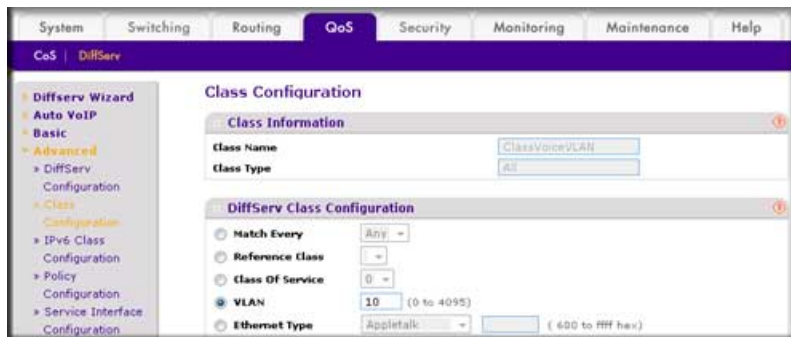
System | Switching | Routing | QoS | Security | Monitoring | Maintenance | Help

CoS | DiffServ

Diffserv Wizard
Auto VoIP
Basic
Advanced
» DiffServ Configuration
» Class Configuration
» IPv6 Class Configuration
» Policy Configuration
» Service Interface Configuration

Class Configuration

Class Information

Class Name | ClassVoiceVLAN
Class Type | All

DiffServ Class Configuration

Match Every | Any
Reference Class |
Class Of Service | 0
VLAN | 10 (0 to 4095)
Ethernet Type | Appletalk | ( 600 to ffff hex)